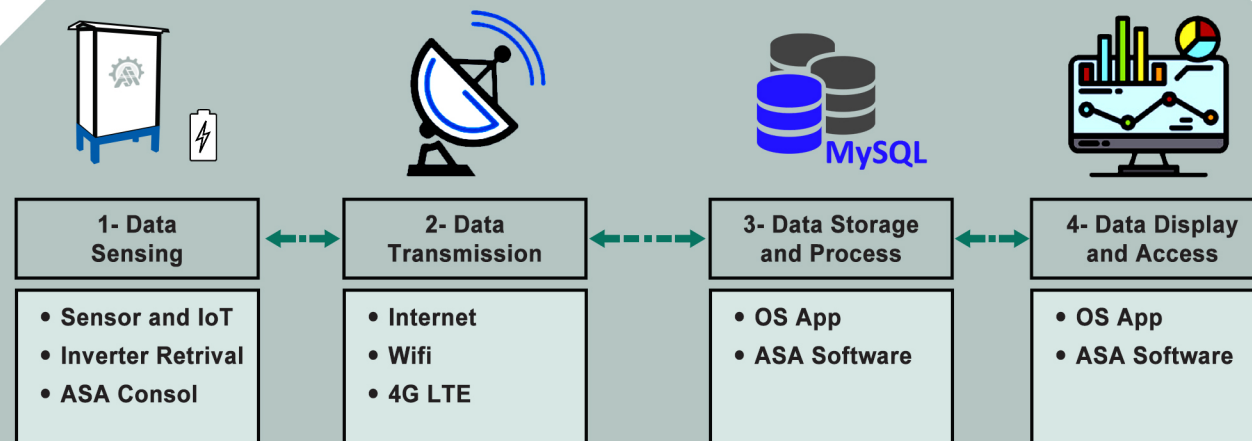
MySQL

1- Data Sensing

2- Data Transmission

3- Data Storage and Process

4- Data Display and Access

• Sensor and IoT
• Inverter Retrival
• ASA Consol

• Internet
• Wifi
• 4G LTE

• OS App
• ASA Software

• OS App
• ASA Software